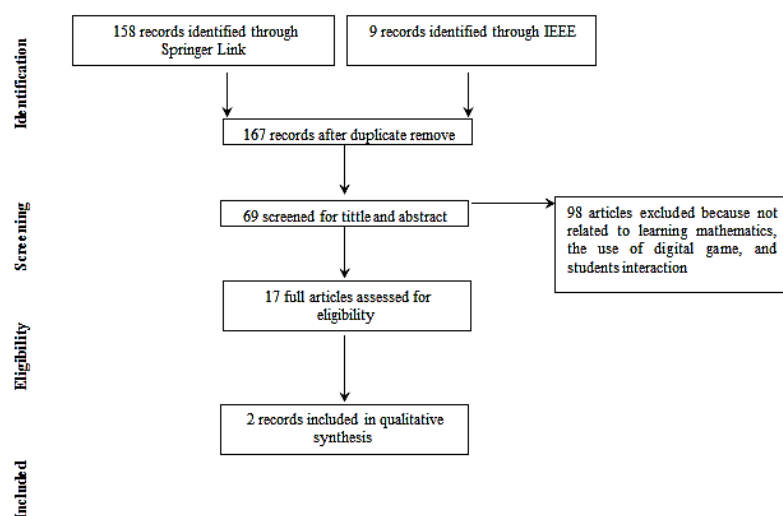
Identification

158 records identified through Springer Link

9 records identified through IEEE

167 records after duplicate remove

Screening

69 screened for tittle and abstract

98 articles excluded because not related to learning mathematics, the use of digital game, and students interaction

17 full articles assessed for eligibility

Eligibility

2 records included in qualitative synthesis

Included